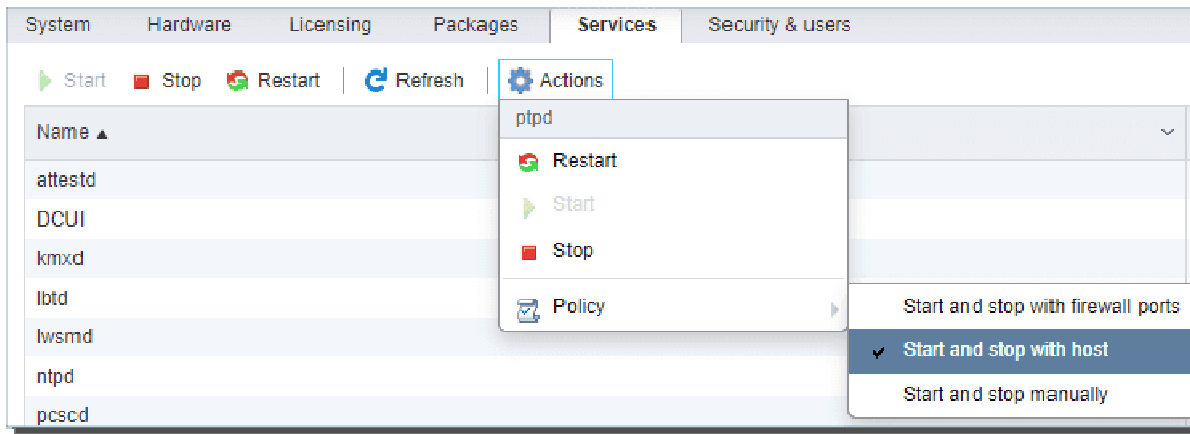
System Hardware Licensing Packages Services Security & users

Start Stop Restart Refresh Actions

Name ▲

attestd
DCUI
kmxd
lbtd
lwsmd
ntpd
pcscd

ptpd
Restart
Start
Stop
Policy

Start and stop with firewall ports
✔ Start and stop with host
Start and stop manually